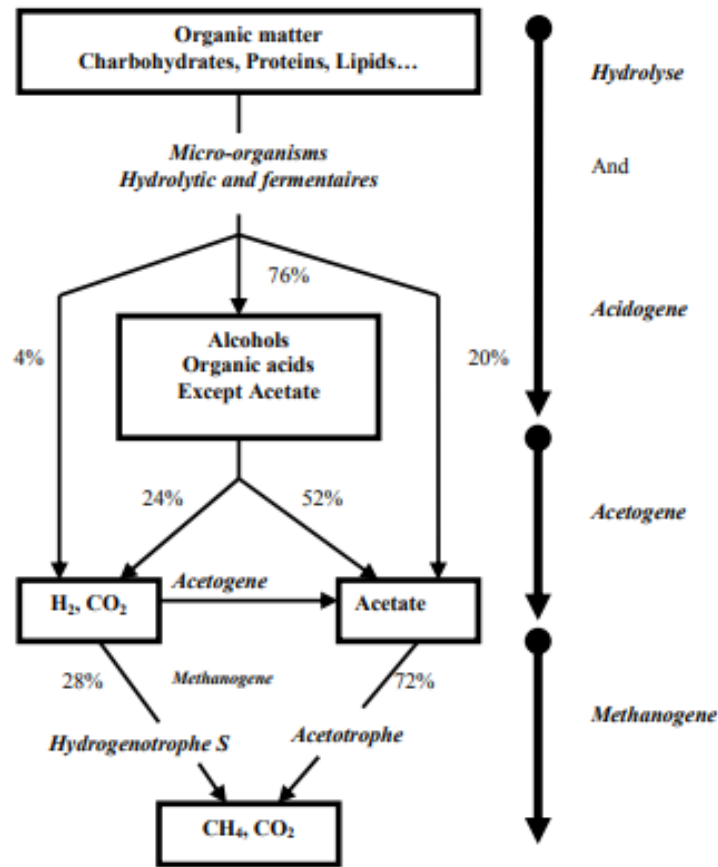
Organic matter
Charbohydrates, Proteins, Lipids…

Micro-organisms
Hydrolytic and fermentaires

76%

4%

Alcohols
Organic acids
Except Acetate

20%

24%

52%

$H_2$, $CO_2$

Acetogene

Acetate

28%

Methanogene

72%

Hydrogenotrophe S

Acetotrophe

$CH_4$, $CO_2$

Hydrolyse

And

Acidogene

Acetogene

Methanogene